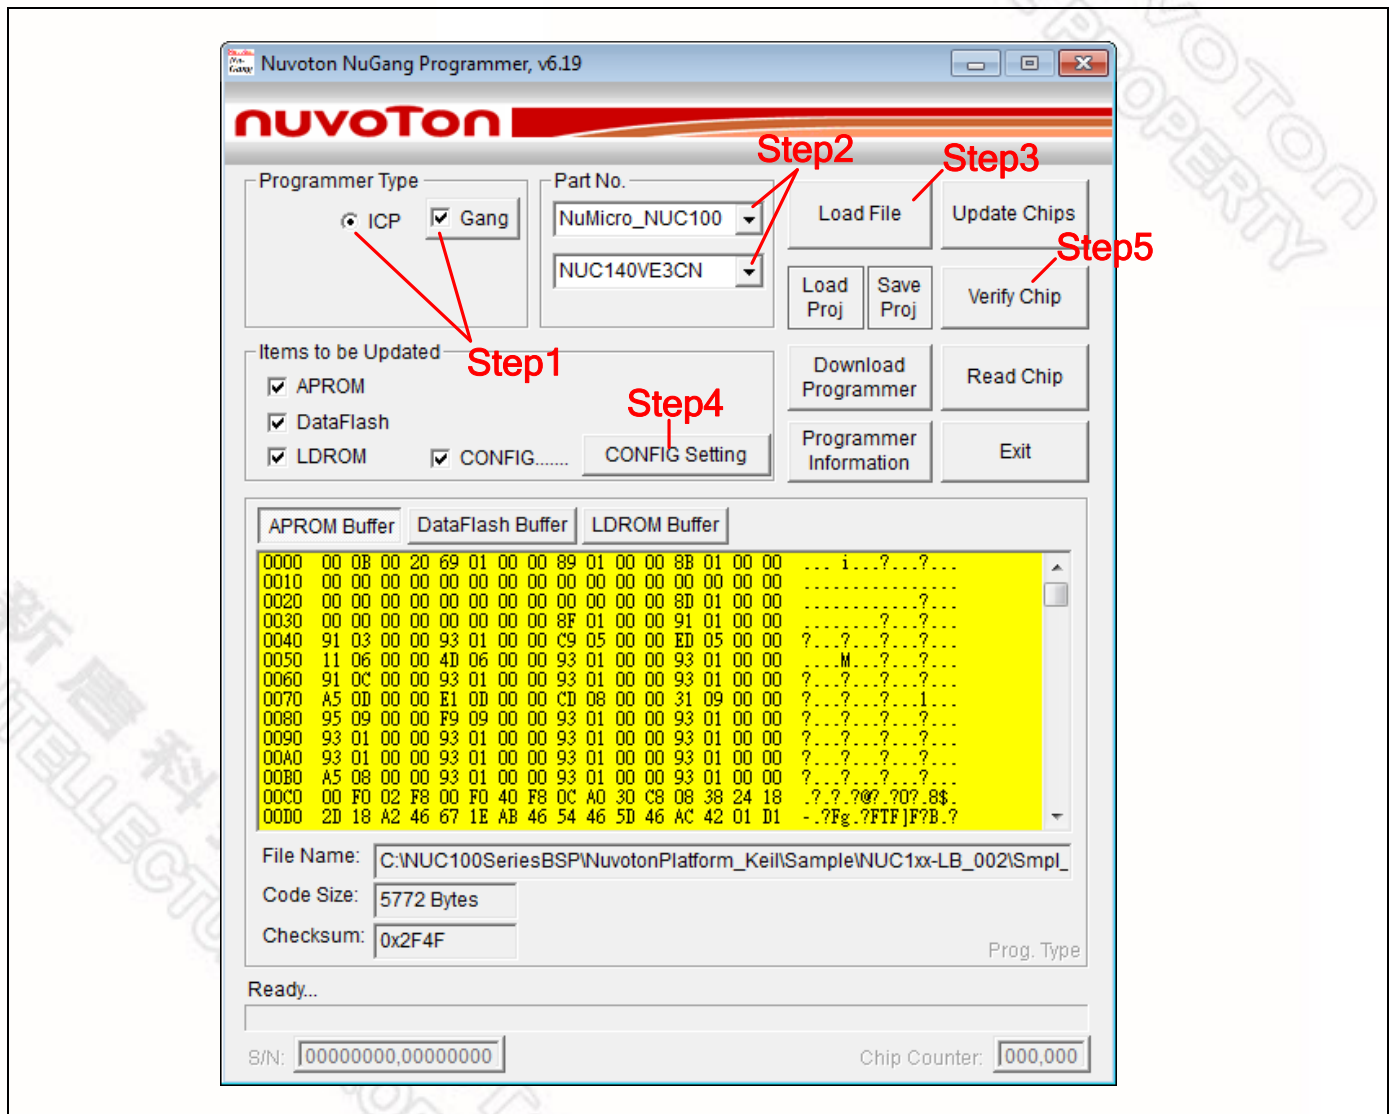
Nuvoton NuGang Programmer, v6.19

nuvoTon

Step2 Step3

Programmer Type
ICP Gang

Part No.
NuMicro_NUC100
NUC140VE3CN

Load File
Update Chips

Step5

Load Proj
Save Proj
Verify Chip

Items to be Updated
Step1
APROM
DataFlash
LDROM
CONFIG......

Step4
CONFIG Setting

Download Programmer
Read Chip
Programmer Information
Exit

APROM Buffer | DataFlash Buffer | LDROM Buffer

0000 00 0B 00 20 69 01 00 00 89 01 00 00 8B 01 00 00 ... i...?...?...
0010 00 00 00 00 00 00 00 00 00 00 00 00 00 00 00 00 ................
0020 00 00 00 00 00 00 00 00 00 00 00 00 8D 01 00 00 ............?...
0030 00 00 00 00 00 00 00 00 8F 01 00 00 91 01 00 00 ........?...?...
0040 91 03 00 00 93 01 00 00 C9 05 00 00 ED 05 00 00 ?...?...?...?...
0050 11 06 00 00 4D 06 00 00 93 01 00 00 93 01 00 00 ....M...?...?...
0060 91 0C 00 00 93 01 00 00 93 01 00 00 93 01 00 00 ?...?...?...?...
0070 A5 0D 00 00 E1 0D 00 00 CD 08 00 00 31 09 00 00 ?...?...?...1...
0080 95 09 00 00 F9 09 00 00 93 01 00 00 93 01 00 00 ?...?...?...?...
0090 93 01 00 00 93 01 00 00 93 01 00 00 93 01 00 00 ?...?...?...?...
00A0 93 01 00 00 93 01 00 00 93 01 00 00 93 01 00 00 ?...?...?...?...
00B0 A5 08 00 00 93 01 00 00 93 01 00 00 93 01 00 00 ?...?...?...?...
00C0 00 F0 02 F8 00 F0 40 F8 0C A0 30 C8 08 38 24 18 .?.?@?.?0?.8$.
00D0 2D 18 A2 46 67 1E AB 46 54 46 5D 46 AC 42 01 D1 -.?Fg.?FTF]F?B.?

File Name: C:\NUC100SeriesBSP\NuvotonPlatform_Keil\Sample\NUC1xx-LB_002\Smpl_
Code Size: 5772 Bytes
Checksum: 0x2F4F
Prog. Type

Ready...

S/N: 00000000,00000000
Chip Counter: 000,000